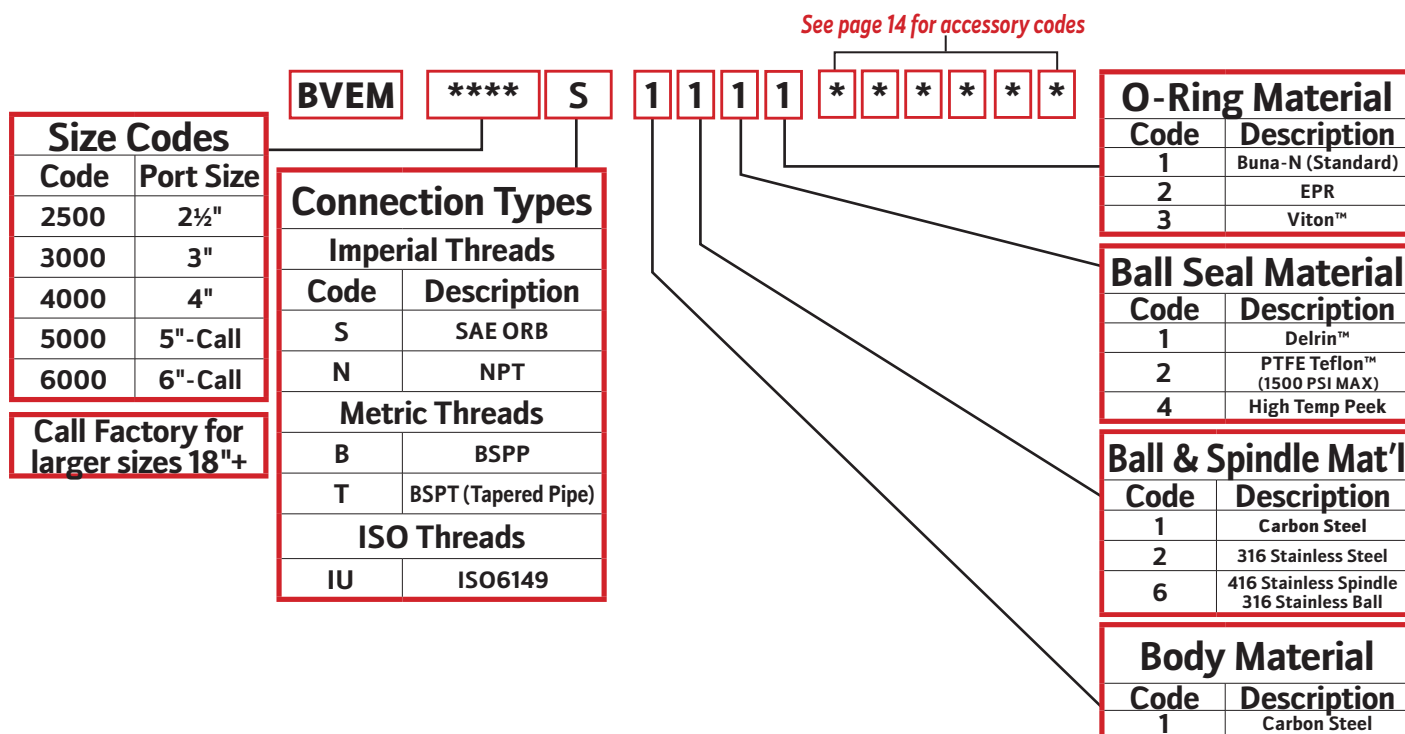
See page 14 for accessory codes

BVEM **** S 1 1 1 1 * * * * * *

Size Codes

| Code | Port Size |
|---|---|
| 2500 | 2½" |
| 3000 | 3" |
| 4000 | 4" |
| 5000 | 5"-Call |
| 6000 | 6"-Call |

Call Factory for larger sizes 18"+

Connection Types

Imperial Threads

| Code | Description |
|---|---|
| S | SAE ORB |
| N | NPT |

Metric Threads

| Code | Description |
|---|---|
| B | BSPP |
| T | BSPT (Tapered Pipe) |

ISO Threads

| Code | Description |
|---|---|
| IU | ISO6149 |

O-Ring Material

| Code | Description |
|---|---|
| 1 | Buna-N (Standard) |
| 2 | EPR |
| 3 | Viton™ |

Ball Seal Material

| Code | Description |
|---|---|
| 1 | Delrin™ |
| 2 | PTFE Teflon™ (1500 PSI MAX) |
| 4 | High Temp Peek |

Ball & Spindle Mat'l

| Code | Description |
|---|---|
| 1 | Carbon Steel |
| 2 | 316 Stainless Steel |
| 6 | 416 Stainless Spindle 316 Stainless Ball |

Body Material

| Code | Description |
|---|---|
| 1 | Carbon Steel |